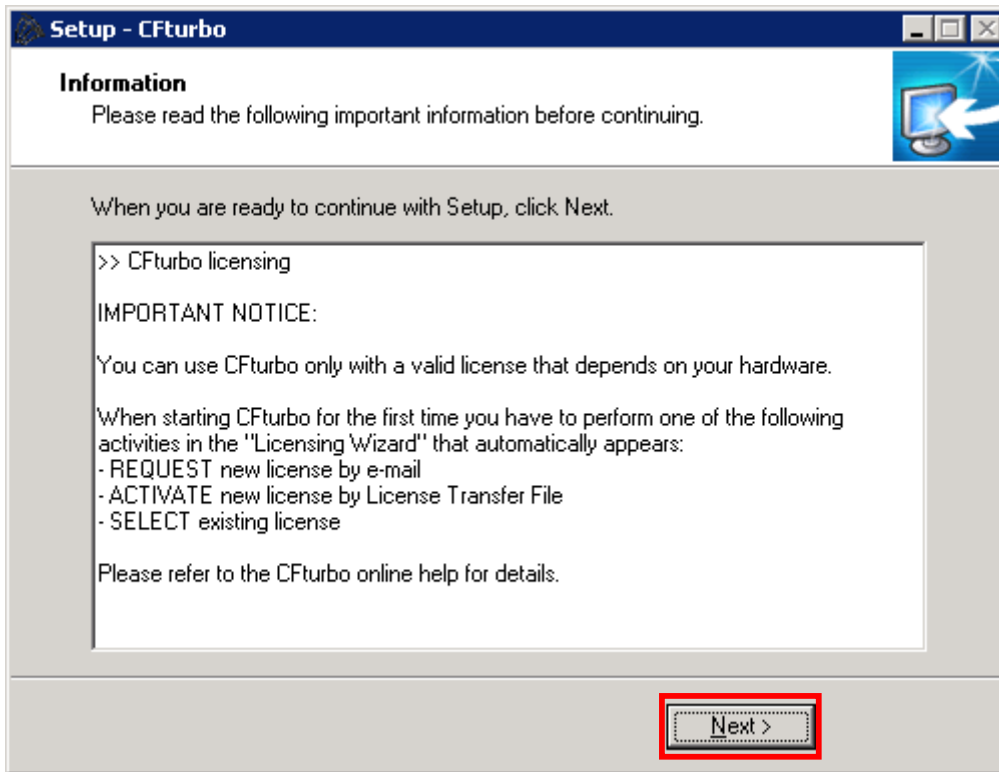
Setup - CFturbo

Information
Please read the following important information before continuing.

When you are ready to continue with Setup, click Next.

>> CFturbo licensing

IMPORTANT NOTICE:

You can use CFturbo only with a valid license that depends on your hardware.

When starting CFturbo for the first time you have to perform one of the following activities in the "Licensing Wizard" that automatically appears:
- REQUEST new license by e-mail
- ACTIVATE new license by License Transfer File
- SELECT existing license

Please refer to the CFturbo online help for details.

Next >